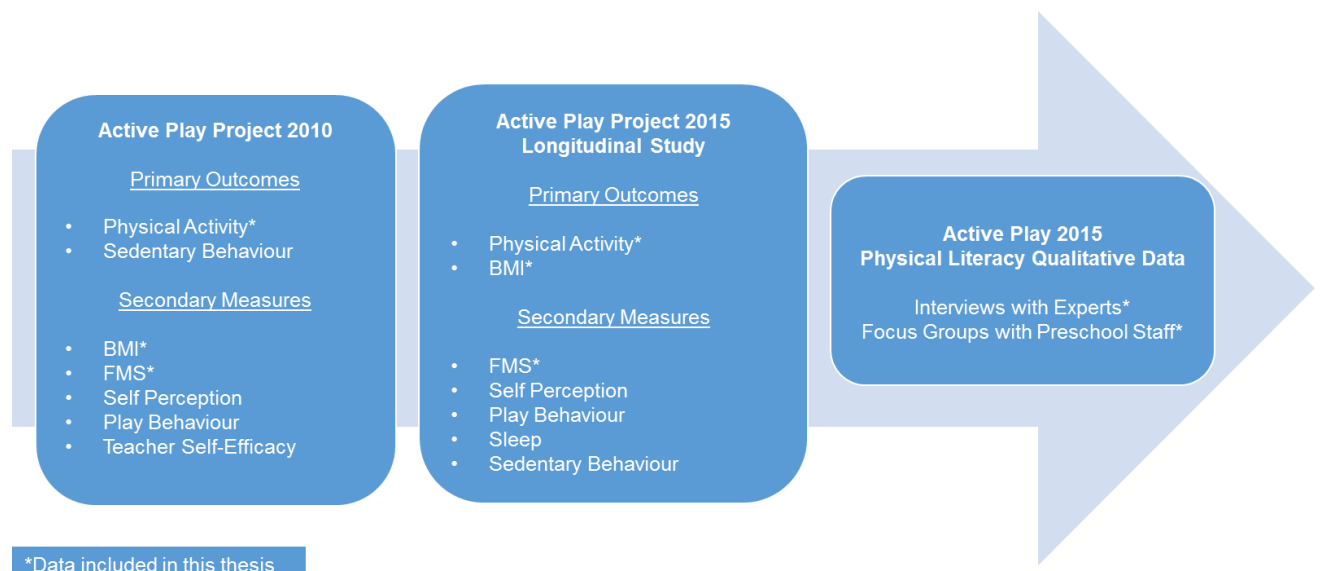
Active Play Project 2010

Primary Outcomes

- Physical Activity*
- Sedentary Behaviour

Secondary Measures

- BMI*
- FMS*
- Self Perception
- Play Behaviour
- Teacher Self-Efficacy

Active Play Project 2015 Longitudinal Study

Primary Outcomes

- Physical Activity*
- BMI*

Secondary Measures

- FMS*
- Self Perception
- Play Behaviour
- Sleep
- Sedentary Behaviour

Active Play 2015
Physical Literacy Qualitative Data

Interviews with Experts*
Focus Groups with Preschool Staff*

*Data included in this thesis